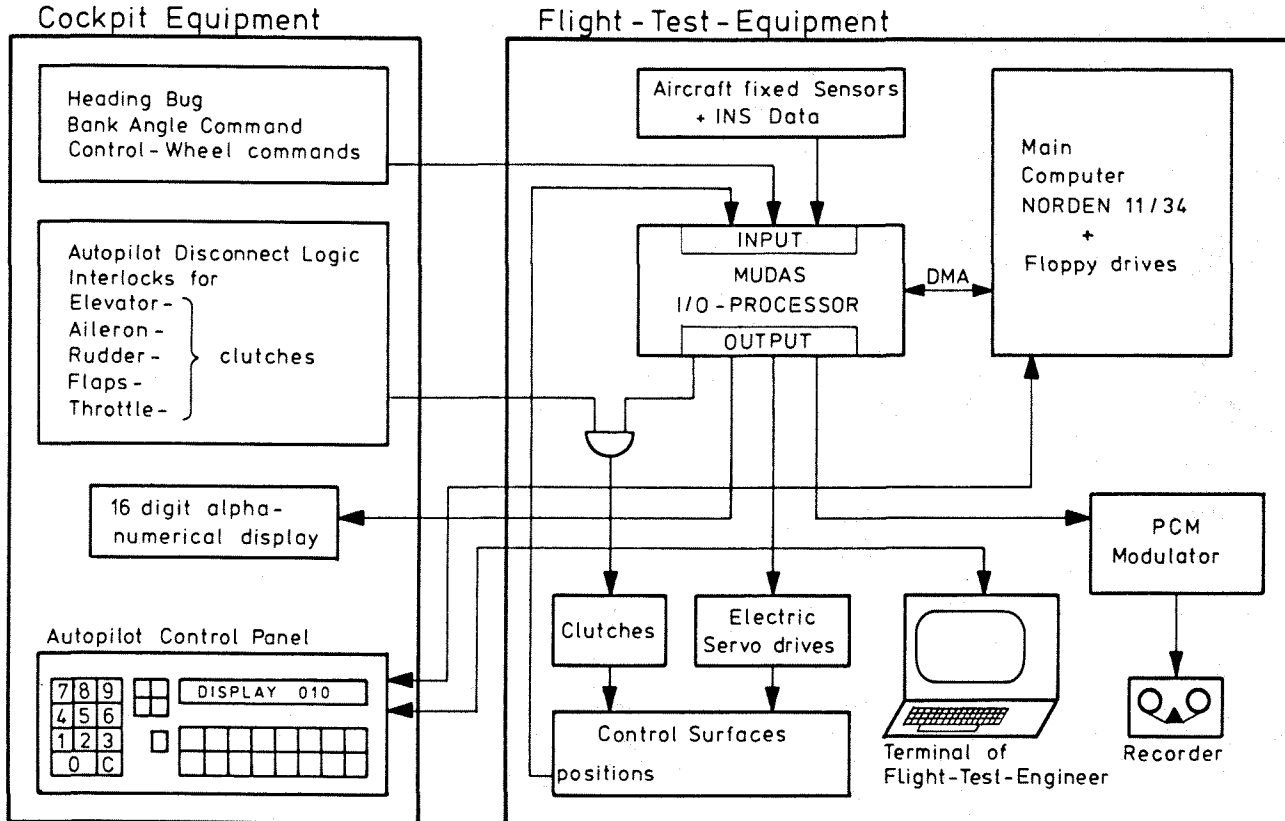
Cockpit Equipment

Heading Bug
Bank Angle Command
Control-Wheel commands

Autopilot Disconnect Logic
Interlocks for
Elevator-
Aileron-
Rudder-
Flaps-
Throttle-
clutches

16 digit alpha-numerical display

Autopilot Control Panel

| 7 | 8 | 9 |
|---|---|---|
| 4 | 5 | 6 |
| 1 | 2 | 3 |
| 0 | C | |

DISPLAY 010

Flight-Test-Equipment

Aircraft fixed Sensors + INS Data

INPUT
MUDAS
I/O-PROCESSOR
OUTPUT

DMA

Main Computer NORDEN 11/34 + Floppy drives

PCM Modulator

Clutches

Electric Servo drives

Control Surfaces
positions

Terminal of Flight-Test-Engineer

Recorder